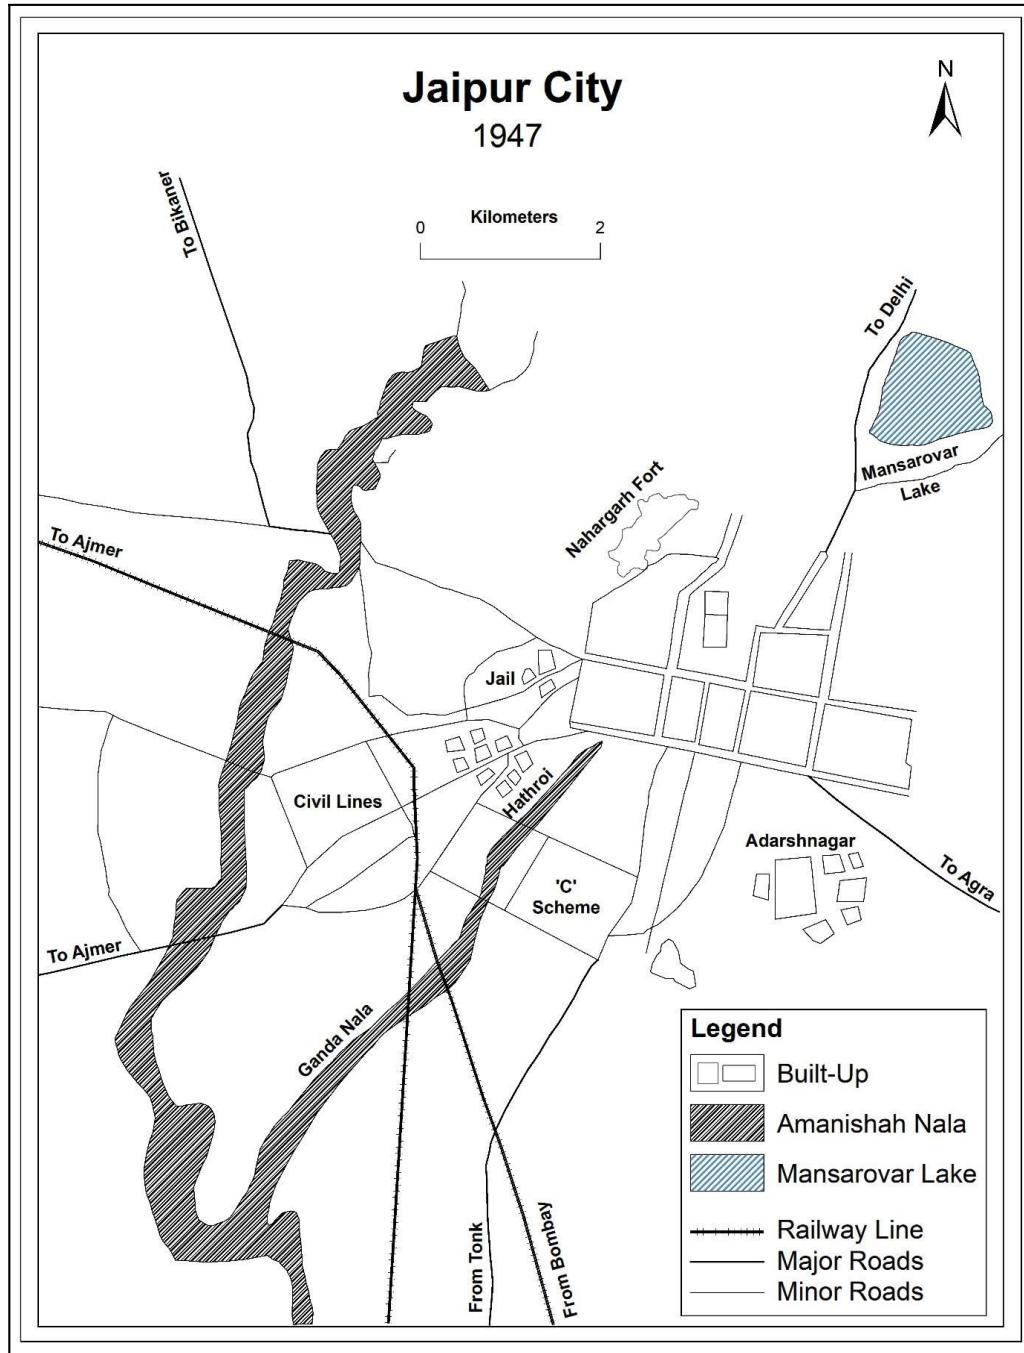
Jaipur City
1947

N

Kilometers
0 2

To Bikaner

To Delhi

Mansarovar Lake

Nahargarh Fort

To Ajmer

Jail

Civil Lines

Hathroi

Adarshnagar

To Agra

'C' Scheme

To Ajmer

Ganda Nala

From Tonk

From Bombay

Legend
Built-Up
Amanishah Nala
Mansarovar Lake
Railway Line
Major Roads
Minor Roads